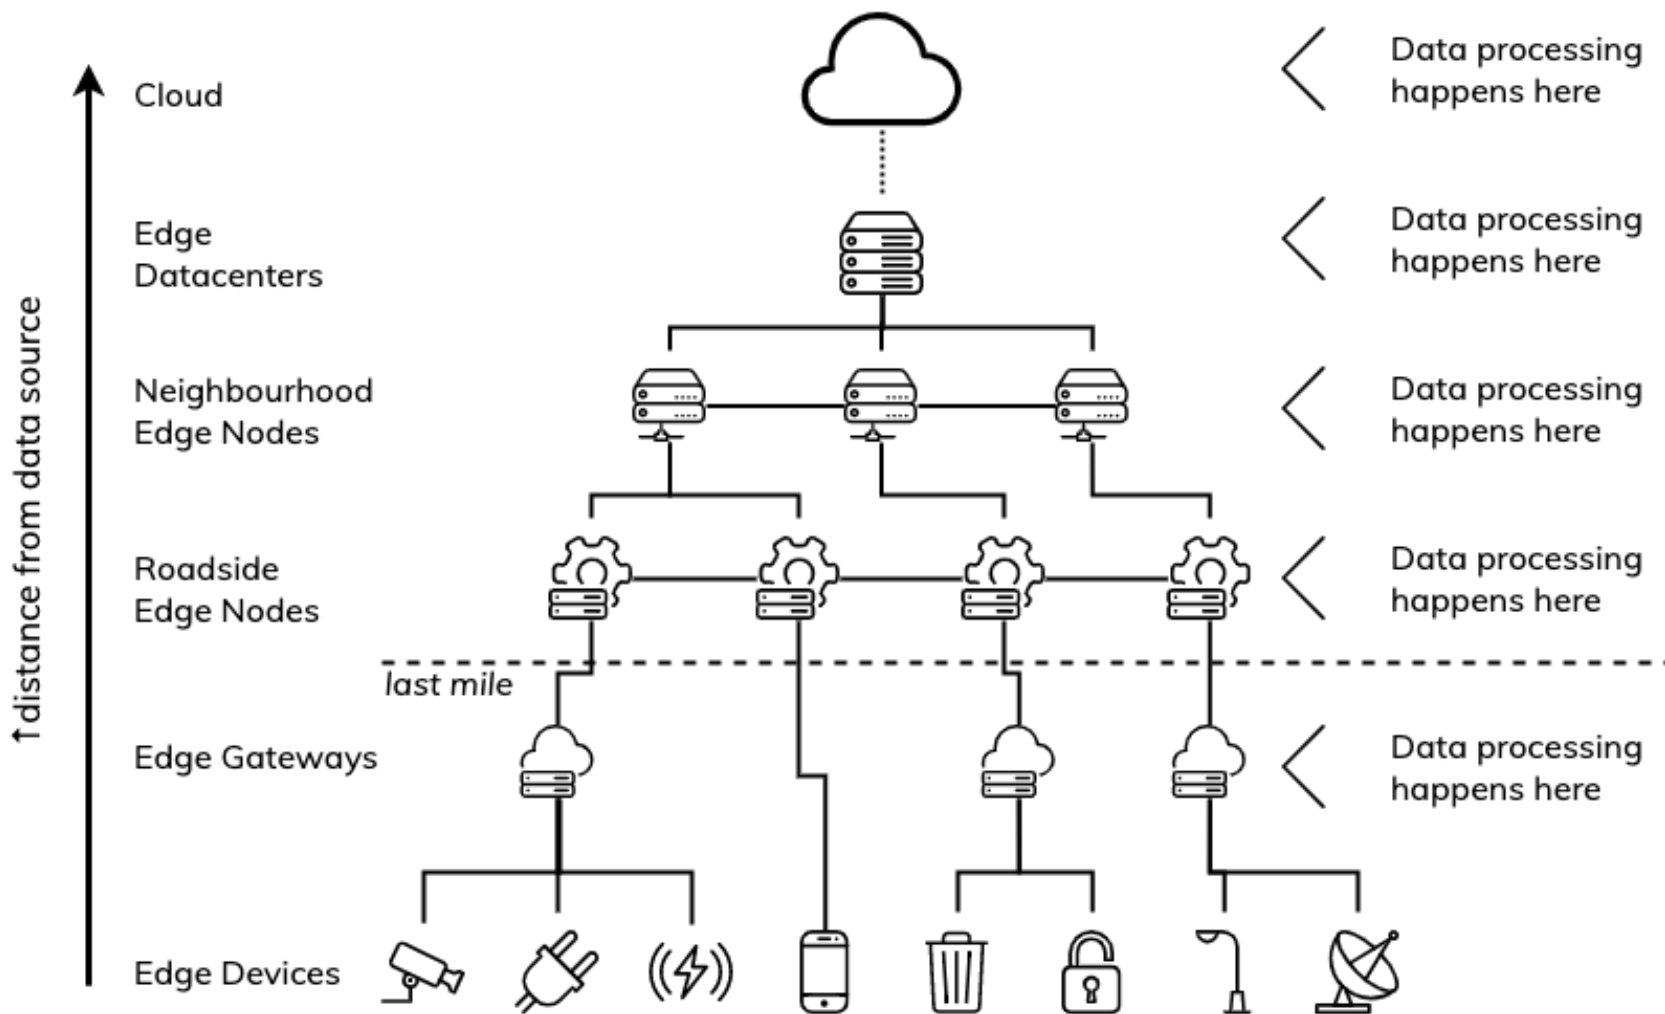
↑distance from data source

Cloud

Data processing happens here

Edge Datacenters

Data processing happens here

Neighbourhood Edge Nodes

Data processing happens here

Roadside Edge Nodes

Data processing happens here

last mile

Edge Gateways

Data processing happens here

Edge Devices